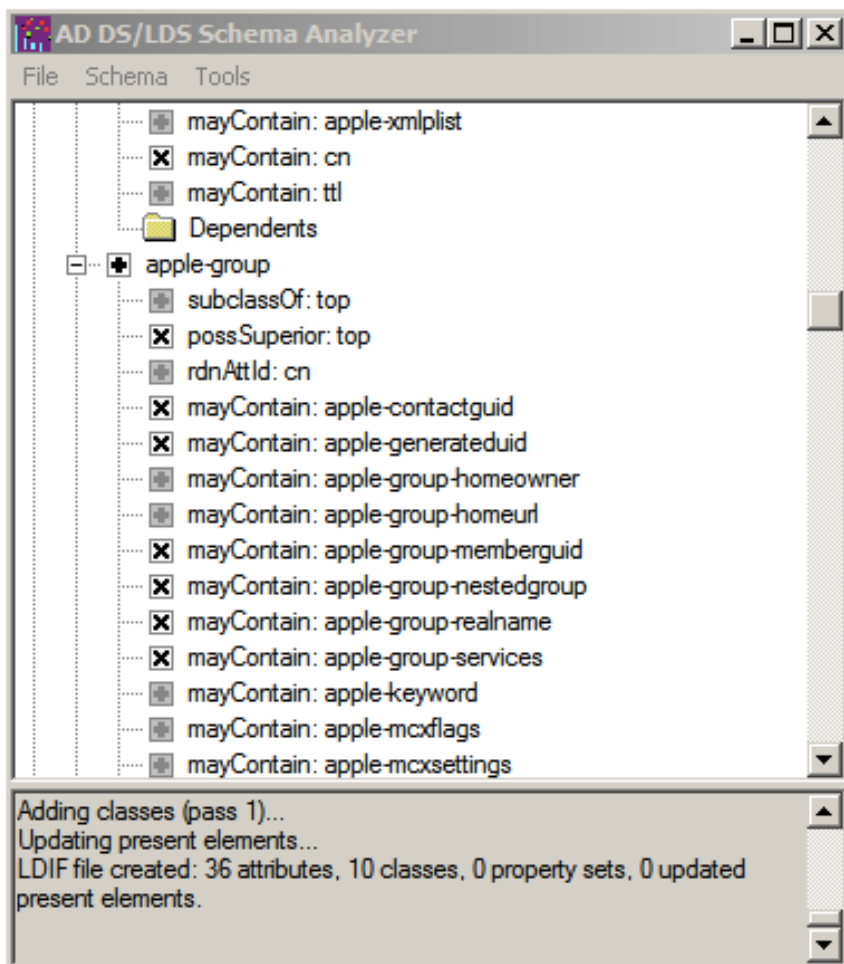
AD DS/LDS Schema Analyzer

File Schema Tools

mayContain: apple-xmlplist
mayContain: cn
mayContain: ttl
Dependents
apple-group
subclassOf: top
possSuperior: top
rdnAttId: cn
mayContain: apple-contactguid
mayContain: apple-generateduid
mayContain: apple-group-homeowner
mayContain: apple-group-homeurl
mayContain: apple-group-memberguid
mayContain: apple-group-nestedgroup
mayContain: apple-group-realname
mayContain: apple-group-services
mayContain: apple-keyword
mayContain: apple-mcxflags
mayContain: apple-mcxsettings

Adding classes (pass 1)...
Updating present elements...
LDIF file created: 36 attributes, 10 classes, 0 property sets, 0 updated present elements.